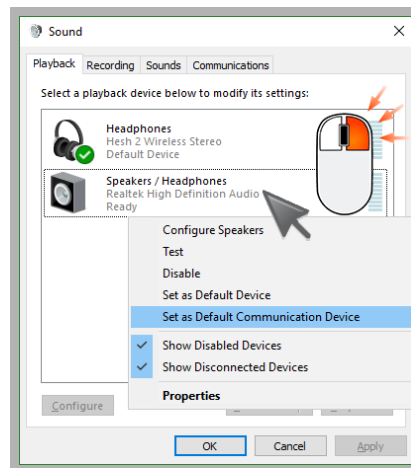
Sound

Playback Recording Sounds Communications

Select a playback device below to modify its settings:

Headphones
Hesh 2 Wireless Stereo
Default Device

Speakers / Headphones
Realtek High Definition Audio
Ready

Configure Speakers
Test
Disable
Set as Default Device
Set as Default Communication Device
Show Disabled Devices
Show Disconnected Devices
Properties

Configure

OK Cancel Apply